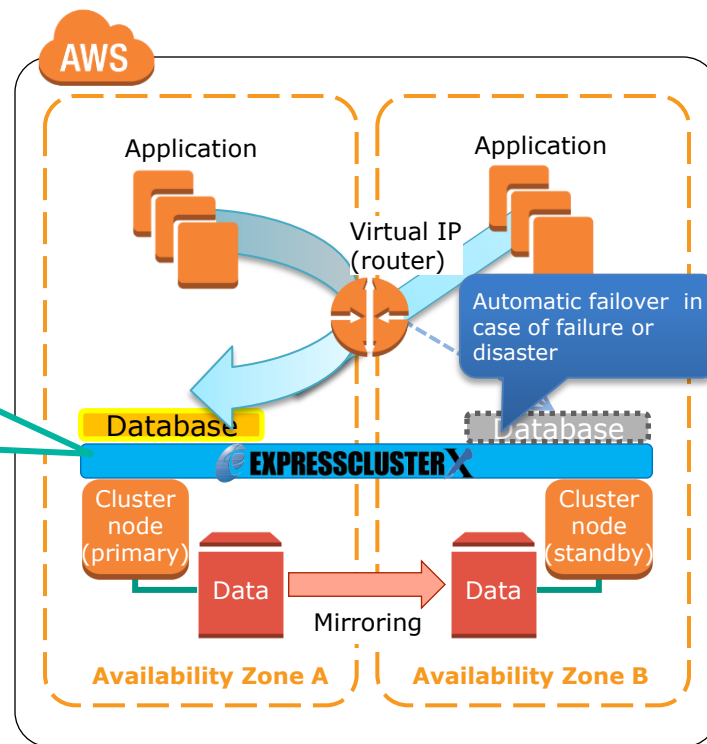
AWS

Application

Application

Virtual IP (router)

Automatic failover in case of failure or disaster

Database

Database

EXPRESSCLUSTER X

Cluster node (primary)

Cluster node (standby)

Data

Data

Mirroring

Availability Zone A

Availability Zone B